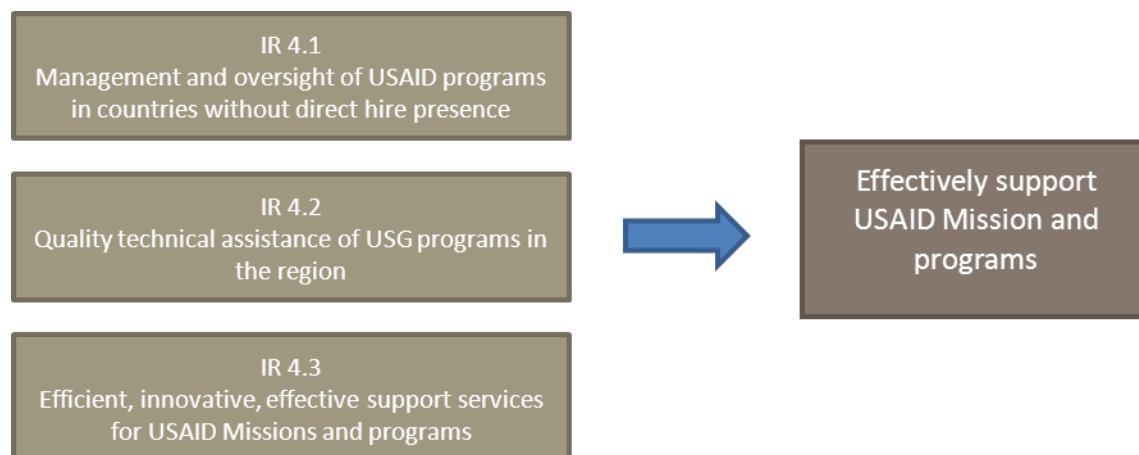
IR 4.1
Management and oversight of USAID programs in countries without direct hire presence

IR 4.2
Quality technical assistance of USG programs in the region

IR 4.3
Efficient, innovative, effective support services for USAID Missions and programs

Effectively support USAID Mission and programs